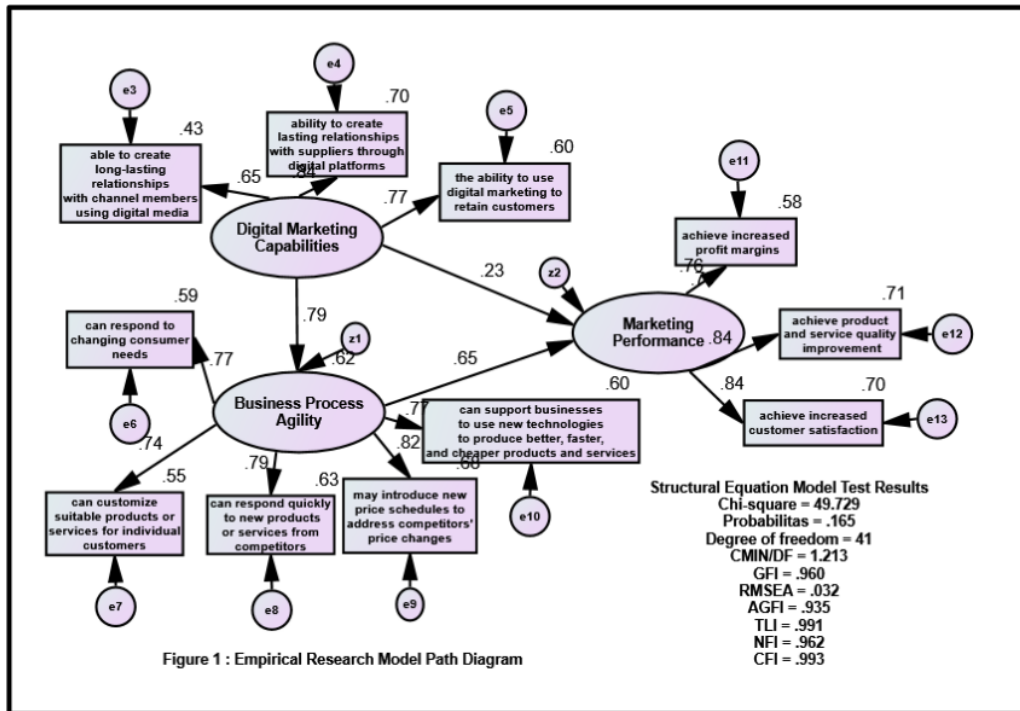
e3

.43

able to create long-lasting relationships with channel members using digital media

e4

.70

ability to create lasting relationships with suppliers through digital platforms

.65

.84

e5

.60

the ability to use digital marketing to retain customers

.77

Digital Marketing Capabilities

e11

.58

achieve increased profit margins

.76

.23

z2

Marketing Performance

.84

.71

achieve product and service quality improvement

e12

.84

.70

achieve increased customer satisfaction

e13

.79

.59

can respond to changing consumer needs

.77

z1

.62

.65

e6

Business Process Agility

.60

.77

can support businesses to use new technologies to produce better, faster, and cheaper products and services

.82

.68

.74

.79

.55

can customize suitable products or services for individual customers

.63

can respond quickly to new products or services from competitors

may introduce new price schedules to address competitors' price changes

e10

e7

e8

e9

Structural Equation Model Test Results
Chi-square = 49.729
Probabilitas = .165
Degree of freedom = 41
CMIN/DF = 1.213
GFI = .960
RMSEA = .032
AGFI = .935
TLI = .991
NFI = .962
CFI = .993

Figure 1 : Empirical Research Model Path Diagram